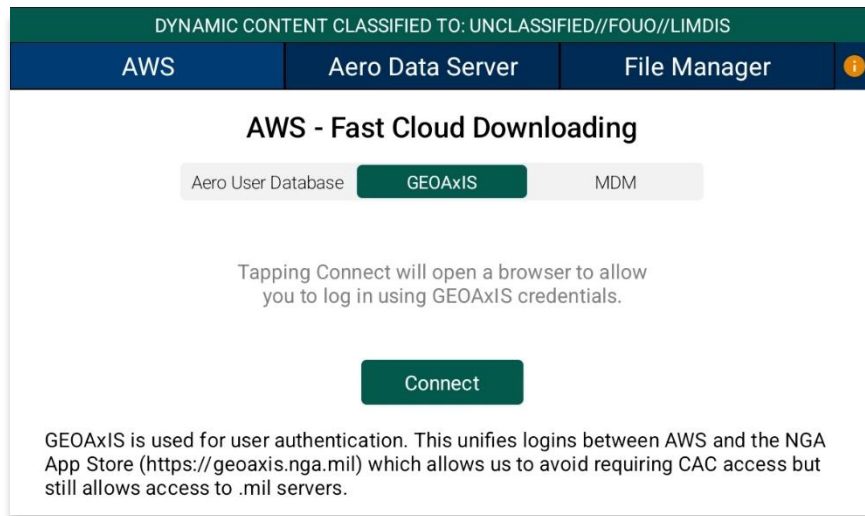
DYNAMIC CONTENT CLASSIFIED TO: UNCLASSIFIED//FOUO//LIMDIS

AWS | Aero Data Server | File Manager

AWS - Fast Cloud Downloading

Aero User Database | GEOAxIS | MDM

Tapping Connect will open a browser to allow you to log in using GEOAxIS credentials.

Connect

GEOAxIS is used for user authentication. This unifies logins between AWS and the NGA App Store (https://geoaxis.nga.mil) which allows us to avoid requiring CAC access but still allows access to .mil servers.